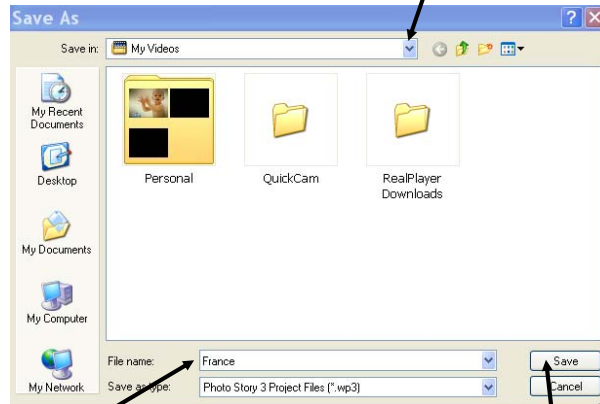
Save As

Save in: My Videos

My Recent Documents

Desktop

My Documents

My Computer

My Network

Personal

QuickCam

RealPlayer Downloads

File name: France

Save as type: Photo Story 3 Project Files (*.wp3)

Save

Cancel